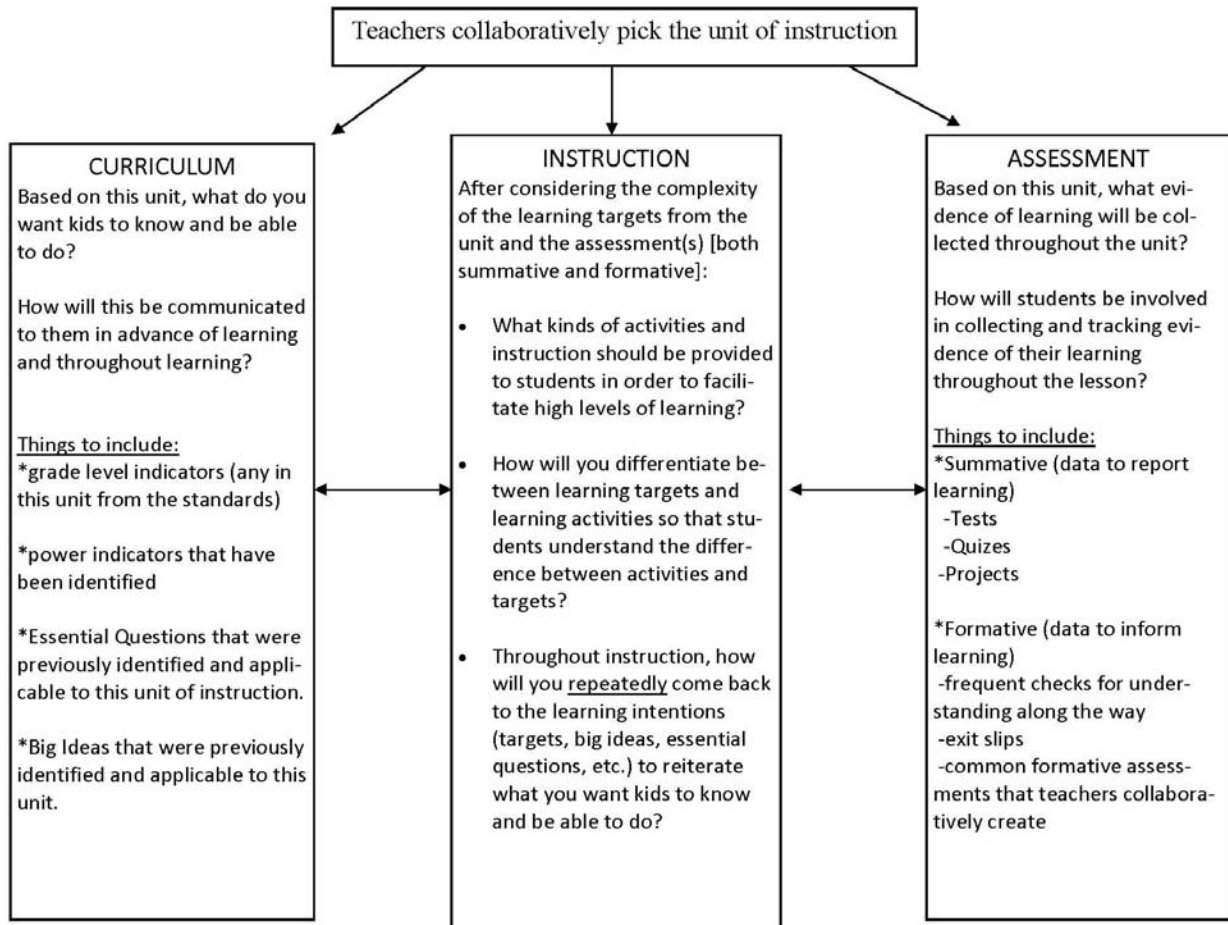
Teachers collaboratively pick the unit of instruction

CURRICULUM
Based on this unit, what do you want kids to know and be able to do?

How will this be communicated to them in advance of learning and throughout learning?

Things to include:
*grade level indicators (any in this unit from the standards)

*power indicators that have been identified

*Essential Questions that were previously identified and applicable to this unit of instruction.

*Big Ideas that were previously identified and applicable to this unit.

INSTRUCTION
After considering the complexity of the learning targets from the unit and the assessment(s) [both summative and formative]:

- What kinds of activities and instruction should be provided to students in order to facilitate high levels of learning?

- How will you differentiate between learning targets and learning activities so that students understand the difference between activities and targets?

- Throughout instruction, how will you repeatedly come back to the learning intentions (targets, big ideas, essential questions, etc.) to reiterate what you want kids to know and be able to do?

ASSESSMENT
Based on this unit, what evidence of learning will be collected throughout the unit?

How will students be involved in collecting and tracking evidence of their learning throughout the lesson?

Things to include:
*Summative (data to report learning)
-Tests
-Quizes
-Projects

*Formative (data to inform learning)
-frequent checks for understanding along the way
-exit slips
-common formative assessments that teachers collaboratively create